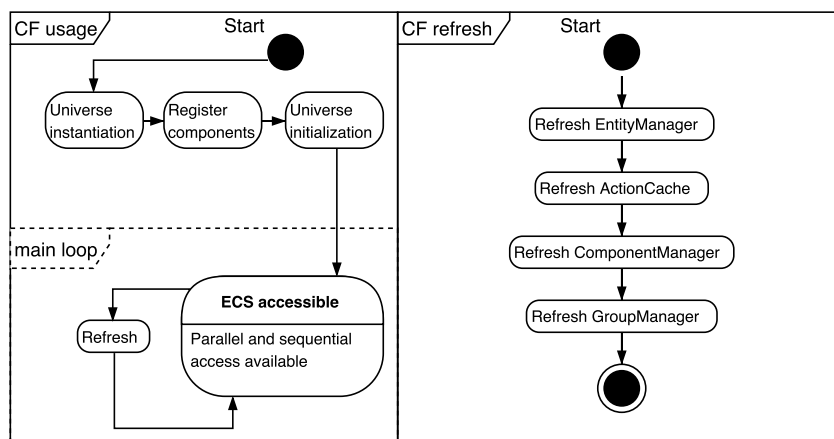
CF usage

Start

Universe instantiation

Register components

Universe initialization

main loop

ECS accessible

Parallel and sequential access available

Refresh

CF refresh

Start

Refresh EntityManager

Refresh ActionCache

Refresh ComponentManager

Refresh GroupManager